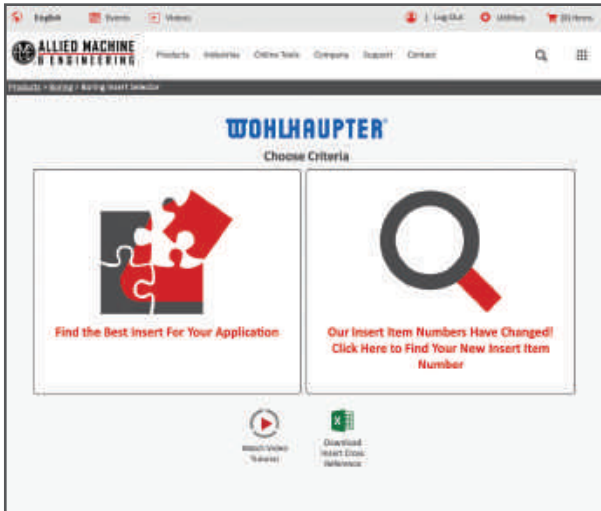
English Events Videos | Log Out Utilities (0) Items

ALLIED MACHINE & ENGINEERING Products Industries Online Tools Company Support Contact

Products > Boring > Boring Insert Selector

WOHLHAUPTER®

Choose Criteria

Find the Best Insert For Your Application

Our Insert Item Numbers Have Changed! Click Here to Find Your New Insert Item Number

Watch Video Tutorial

Download Insert Cross Reference